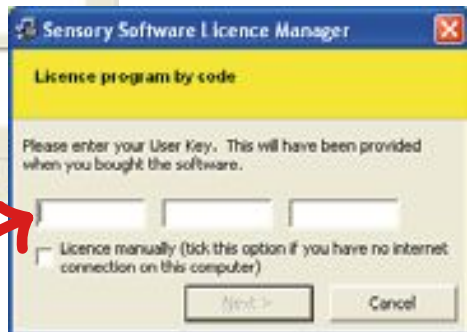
Sensory Software Licence Manager

Licence program by code

Please enter your User Key. This will have been provided when you bought the software.

Licence manually (tick this option if you have no internet connection on this computer)

Next >

Cancel